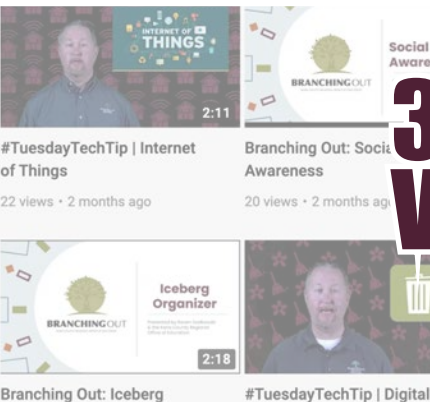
INTERNET OF THINGS

2:11

#TuesdayTechTip | Internet of Things

22 views • 2 months ago

BRANCHINGOUT

Social Aware

Branching Out: Social Awareness

20 views • 2 months ago

3

W

BRANCHINGOUT

Iceberg Organizer

2:18

Branching Out: Iceberg

#TuesdayTechTip | Digital